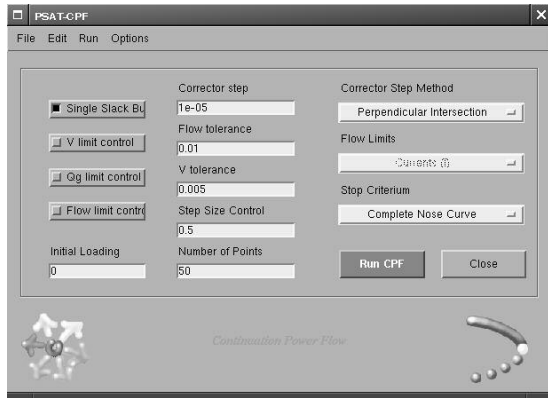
PSAT-CPF

File Edit Run Options

Single Slack Bu

V limit control

Qg limit control

Flow limit contr

Initial Loading
0

Corrector step
1e-05

Flow tolerance
0.01

V tolerance
0.005

Step Size Control
0.5

Number of Points
50

Corrector Step Method
Perpendicular Intersection

Flow Limits
Currents (I)

Stop Criterium
Complete Nose Curve

Run CPF

Close

Continuation Power Flow